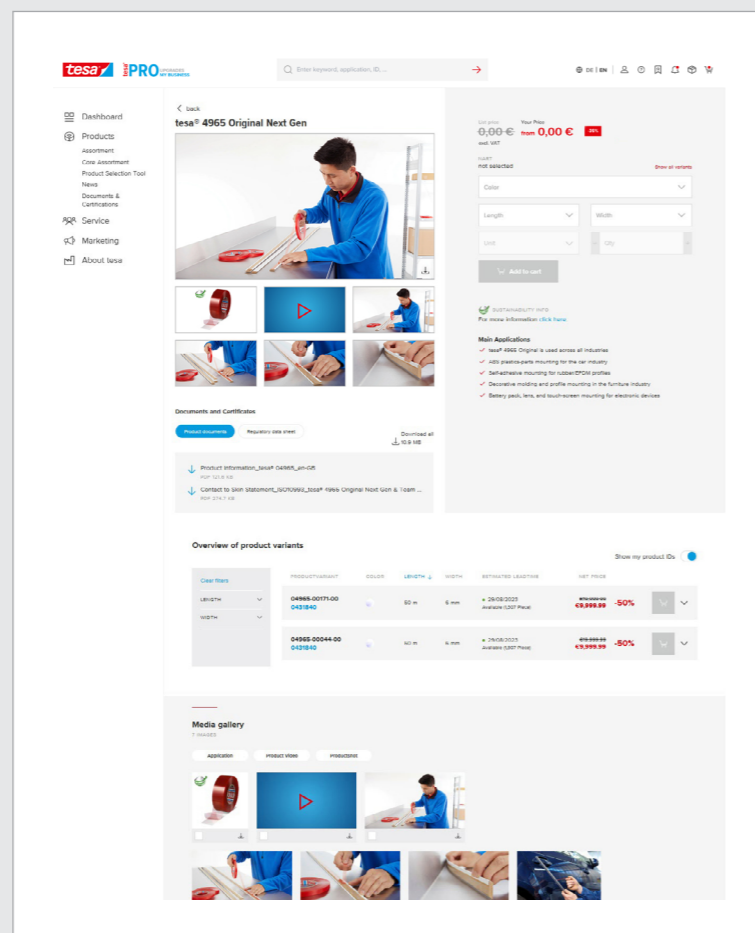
tesa PRO UPGRADED MY BUSINESS

Enter keyword, application, ID...

DE | EN

Dashboard
Products
Assortment
Core Assortment
Product Selection Tool
News
Documents & Certifications
Service
Marketing
About tesa

back
tesa® 4965 Original Next Gen

Documents and Certificates
Product documents
Regulatory data sheet
Download all 10.8 MB

Product Information_tesa® 04965_en-GB
PDF 121.6 KB

Contact to Skin Statement_ISO10993_tesa® 4965 Original Next Gen & foam ...
PDF 274.7 KB

List price
0,00 €
excl. VAT
Your Price
from 0,00 €
-25%

PART
not selected
Show all variants

Color
Length
Width
Unit
Qty
Add to cart

SUSTAINABILITY INFO
For more information click here

Main Applications
tesa® 4965 Original is used across all industries
ABS plastics-parts mounting for the car industry
Self-adhesive mounting for rubber/EPDM profiles
Decorative molding and profile mounting in the furniture industry
Battery pack, lens, and touch-screen mounting for electronic devices

Overview of product variants
Show my product IDs

Clear filters
LENGTH
WIDTH

| PRODUCT/VARIANT | COLOR | LENGTH | WIDTH | ESTIMATED LEADTIME | NET PRICE | |
|---|---|---|---|---|---|---|
| 04965-00171-00 0431840 | | 50 m | 6 mm | 29/08/2023 Available (1,307 Piece) | €19,999.99 €9,999.99 | -50% |
| 04965-00044-00 0431840 | | 50 m | 6 mm | 29/08/2023 Available (1,307 Piece) | €19,999.99 €9,999.99 | -50% |

Media gallery
7 IMAGES
Application
Product Video
Productshot